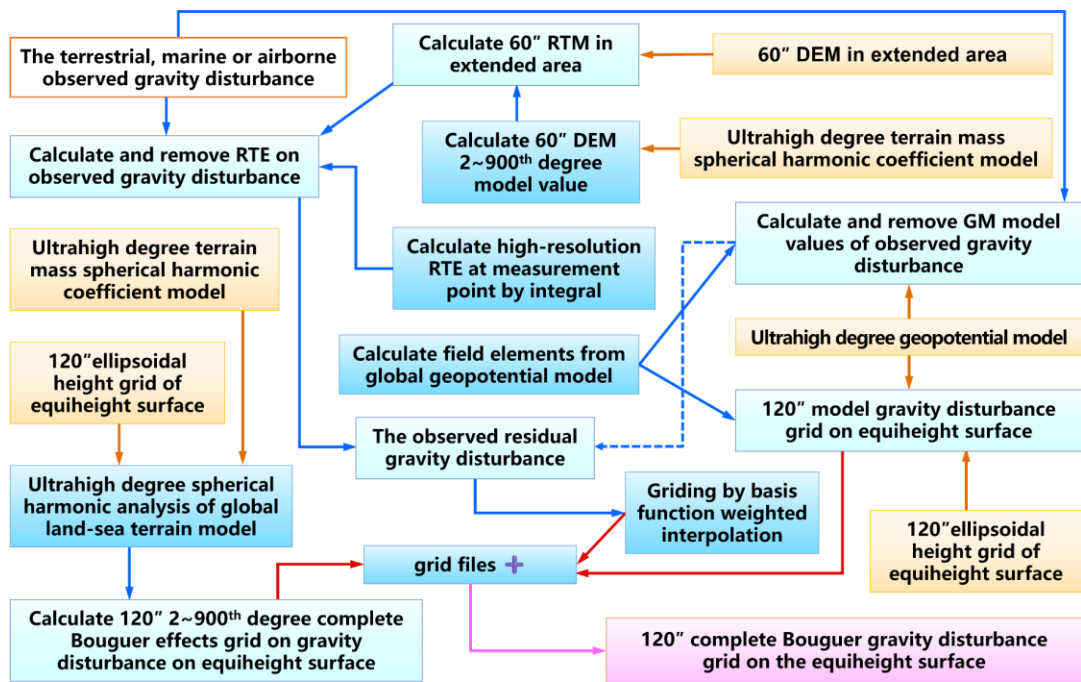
The terrestrial, marine or airborne observed gravity disturbance

Calculate 60″ RTM in extended area

60″ DEM in extended area

Calculate and remove RTE on observed gravity disturbance

Calculate 60″ DEM 2~900$^{th}$ degree model value

Ultrahigh degree terrain mass spherical harmonic coefficient model

Calculate and remove GM model values of observed gravity disturbance

Ultrahigh degree terrain mass spherical harmonic coefficient model

Calculate high-resolution RTE at measurement point by integral

Ultrahigh degree geopotential model

Calculate field elements from global geopotential model

120″ellipsoidal height grid of equiheight surface

120″ model gravity disturbance grid on equiheight surface

The observed residual gravity disturbance

Ultrahigh degree spherical harmonic analysis of global land-sea terrain model

Griding by basis function weighted interpolation

120″ellipsoidal height grid of equiheight surface

grid files +

Calculate 120″ 2~900$^{th}$ degree complete Bouguer effects grid on gravity disturbance on equiheight surface

120″ complete Bouguer gravity disturbance grid on the equiheight surface